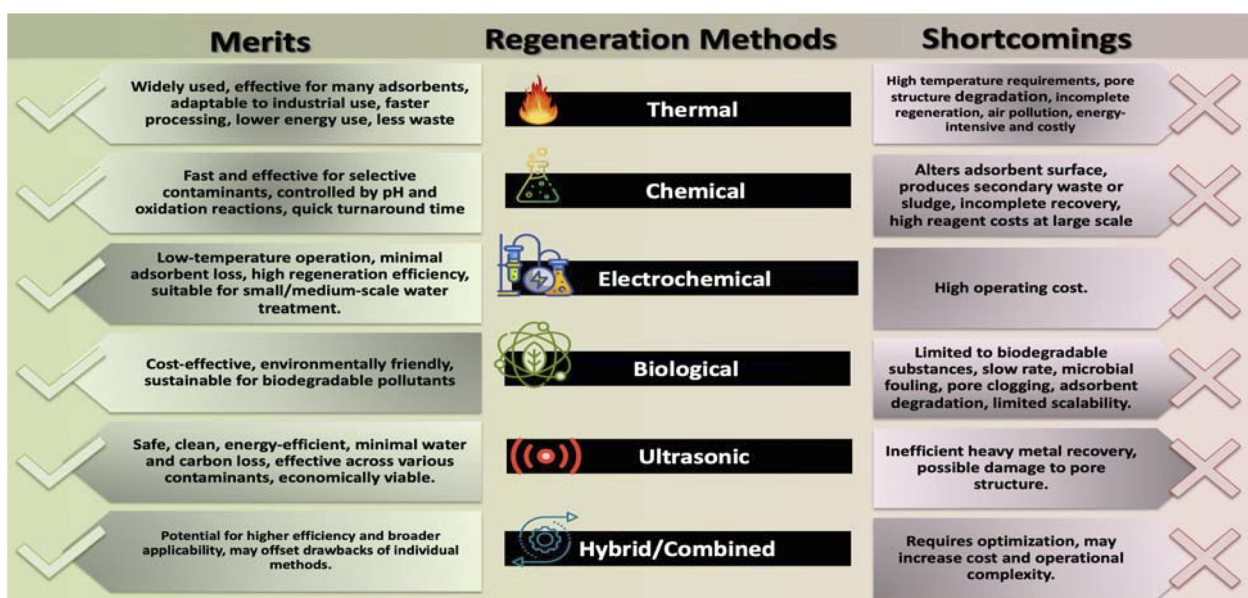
Merits

Regeneration Methods

Shortcomings

Widely used, effective for many adsorbents, adaptable to industrial use, faster processing, lower energy use, less waste

Thermal

High temperature requirements, pore structure degradation, incomplete regeneration, air pollution, energy-intensive and costly

Fast and effective for selective contaminants, controlled by pH and oxidation reactions, quick turnaround time

Chemical

Alters adsorbent surface, produces secondary waste or sludge, incomplete recovery, high reagent costs at large scale

Low-temperature operation, minimal adsorbent loss, high regeneration efficiency, suitable for small/medium-scale water treatment.

Electrochemical

High operating cost.

Cost-effective, environmentally friendly, sustainable for biodegradable pollutants

Biological

Limited to biodegradable substances, slow rate, microbial fouling, pore clogging, adsorbent degradation, limited scalability.

Safe, clean, energy-efficient, minimal water and carbon loss, effective across various contaminants, economically viable.

Ultrasonic

Inefficient heavy metal recovery, possible damage to pore structure.

Potential for higher efficiency and broader applicability, may offset drawbacks of individual methods.

Hybrid/Combined

Requires optimization, may increase cost and operational complexity.